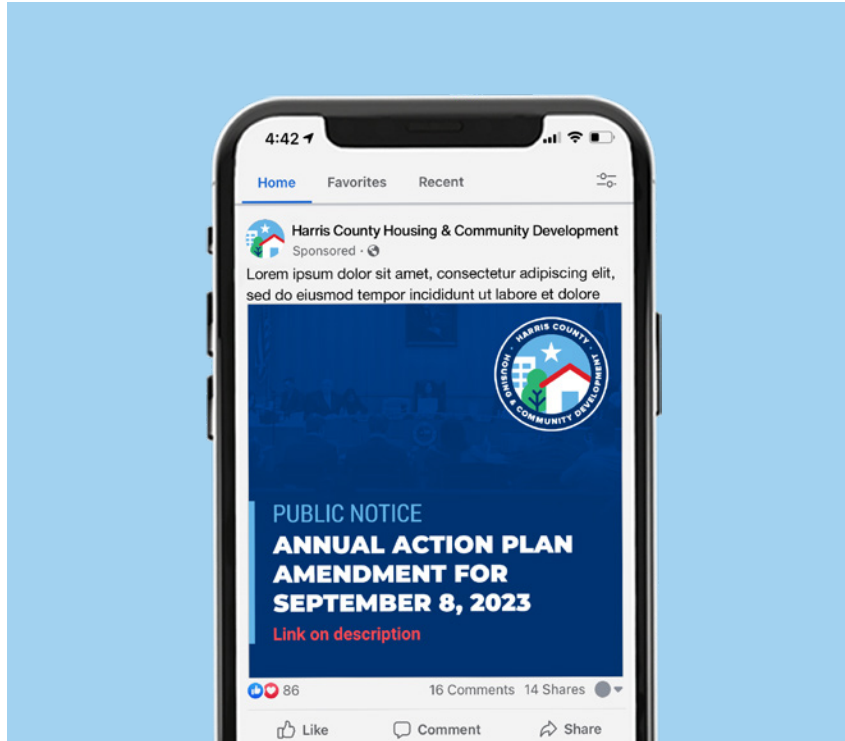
4:42

Home Favorites Recent

Harris County Housing & Community Development
Sponsored ·

Lorem ipsum dolor sit amet, consectetur adipiscing elit, sed do eiusmod tempor incididunt ut labore et dolore

HARRIS COUNTY HOUSING & COMMUNITY DEVELOPMENT

PUBLIC NOTICE
ANNUAL ACTION PLAN AMENDMENT FOR SEPTEMBER 8, 2023
Link on description

86 16 Comments 14 Shares

Like Comment Share